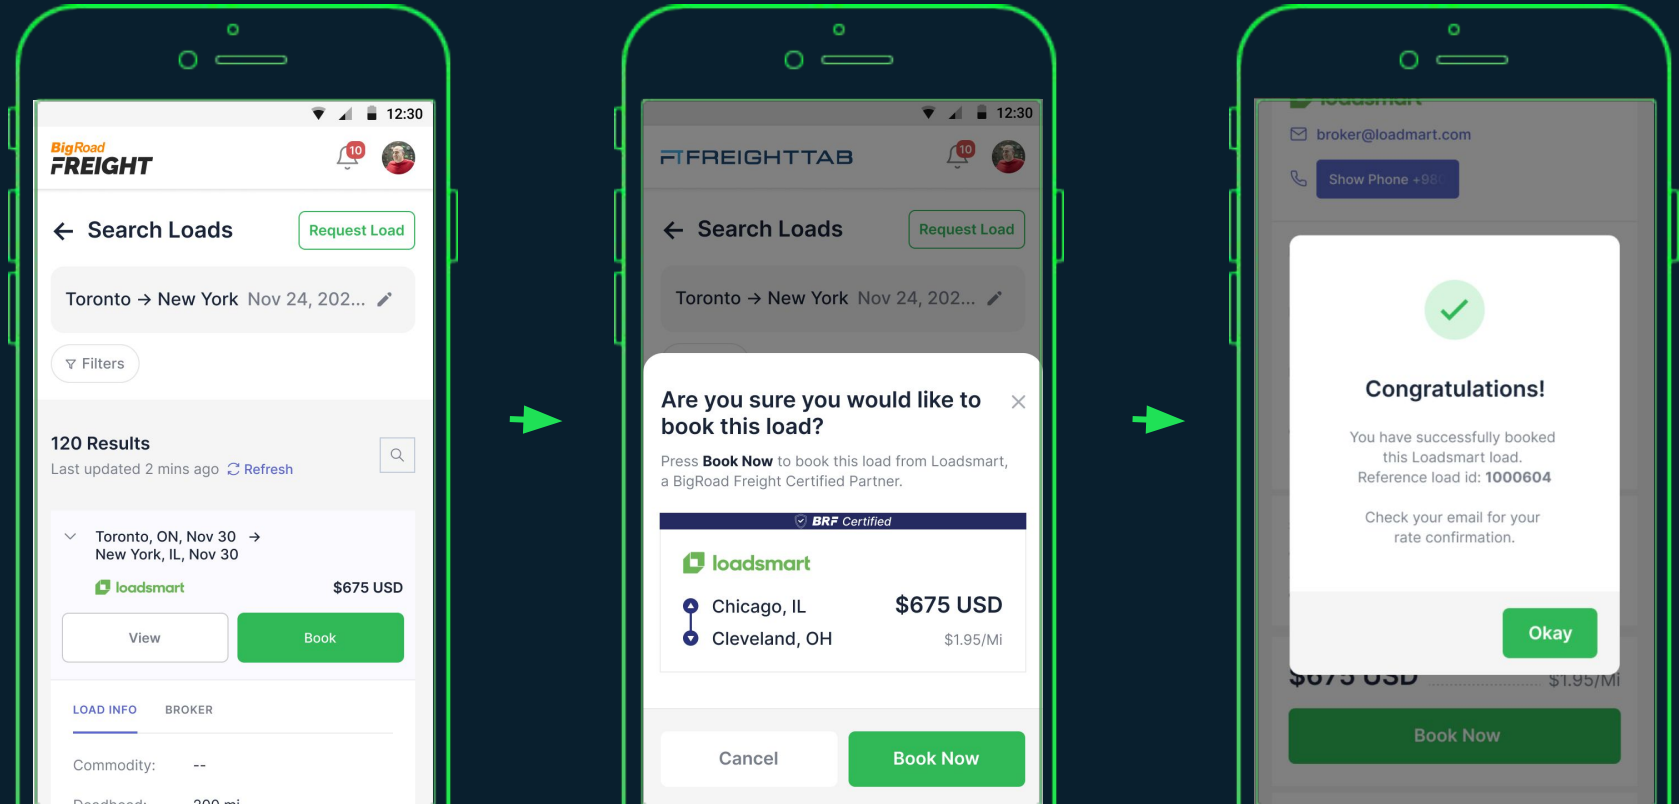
12:30

BigRoad FREIGHT

10

Search Loads

Request Load

Toronto → New York Nov 24, 202...

Filters

120 Results

Last updated 2 mins ago Refresh

Toronto, ON, Nov 30 → New York, IL, Nov 30

loadsmart

$675 USD

View

Book

LOAD INFO

BROKER

Commodity: --

Deadhead: 200 mi

12:30

FREIGHTTAB

10

Search Loads

Request Load

Toronto → New York Nov 24, 202...

Are you sure you would like to book this load?

Press **Book Now** to book this load from Loadsmart, a BigRoad Freight Certified Partner.

BRF Certified

loadsmart

Chicago, IL

Cleveland, OH

$675 USD

$1.95/Mi

Cancel

Book Now

loadsmart

broker@loadmart.com

Show Phone +98

Congratulations!

You have successfully booked this Loadsmart load. Reference load id: **1000604**

Check your email for your rate confirmation.

Okay

$675 USD

$1.95/Mi

Book Now